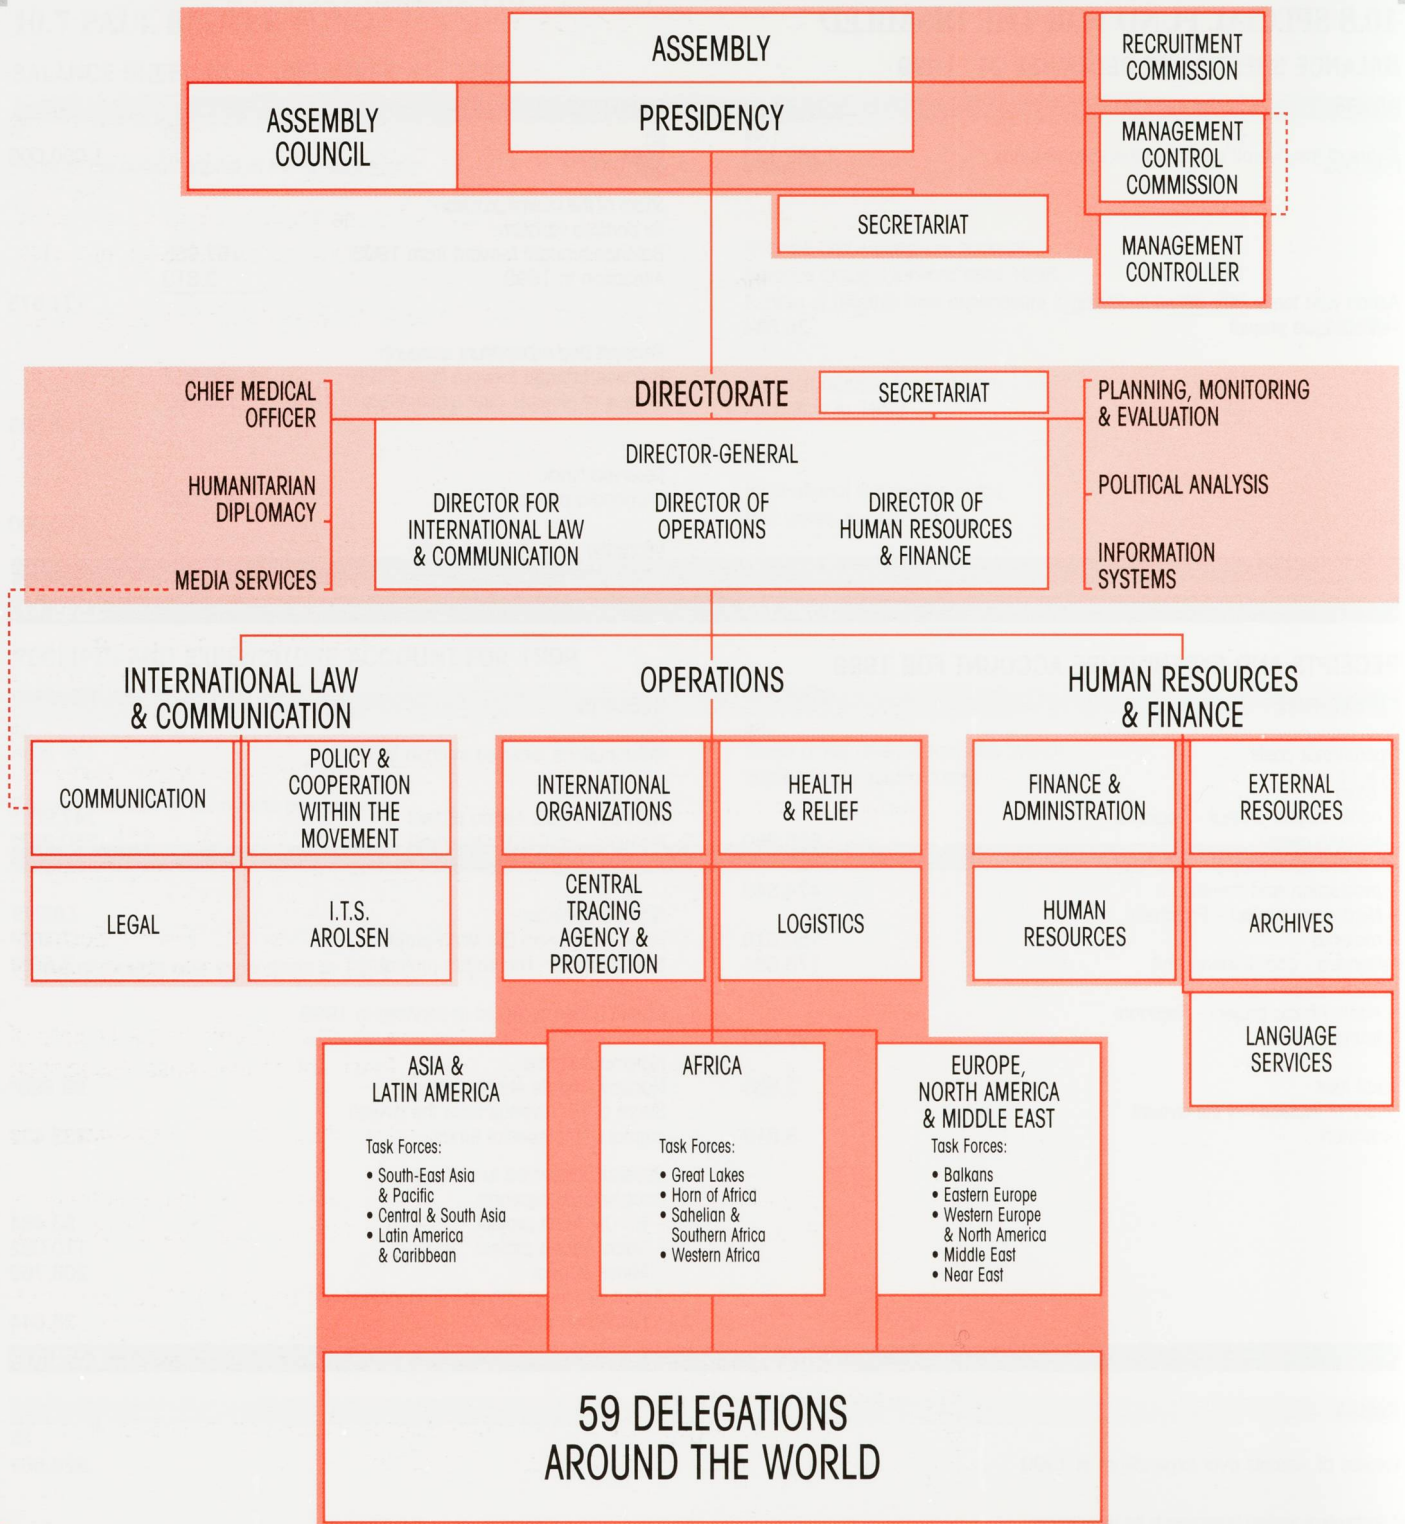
ASSEMBLY

PRESIDENCY

ASSEMBLY COUNCIL

RECRUITMENT COMMISSION

MANAGEMENT CONTROL COMMISSION

SECRETARIAT

MANAGEMENT CONTROLLER

CHIEF MEDICAL OFFICER

HUMANITARIAN DIPLOMACY

MEDIA SERVICES

DIRECTORATE

SECRETARIAT

DIRECTOR-GENERAL

DIRECTOR FOR INTERNATIONAL LAW & COMMUNICATION

DIRECTOR OF OPERATIONS

DIRECTOR OF HUMAN RESOURCES & FINANCE

PLANNING, MONITORING & EVALUATION

POLITICAL ANALYSIS

INFORMATION SYSTEMS

INTERNATIONAL LAW & COMMUNICATION

COMMUNICATION

POLICY & COOPERATION WITHIN THE MOVEMENT

LEGAL

I.T.S. AROLSEN

OPERATIONS

INTERNATIONAL ORGANIZATIONS

HEALTH & RELIEF

CENTRAL TRACING AGENCY & PROTECTION

LOGISTICS

HUMAN RESOURCES & FINANCE

FINANCE & ADMINISTRATION

EXTERNAL RESOURCES

HUMAN RESOURCES

ARCHIVES

LANGUAGE SERVICES

ASIA & LATIN AMERICA

Task Forces:

• South-East Asia & Pacific
• Central & South Asia
• Latin America & Caribbean

AFRICA

Task Forces:

• Great Lakes
• Horn of Africa
• Sahelian & Southern Africa
• Western Africa

EUROPE, NORTH AMERICA & MIDDLE EAST

Task Forces:

• Balkans
• Eastern Europe
• Western Europe & North America
• Middle East
• Near East

59 DELEGATIONS AROUND THE WORLD